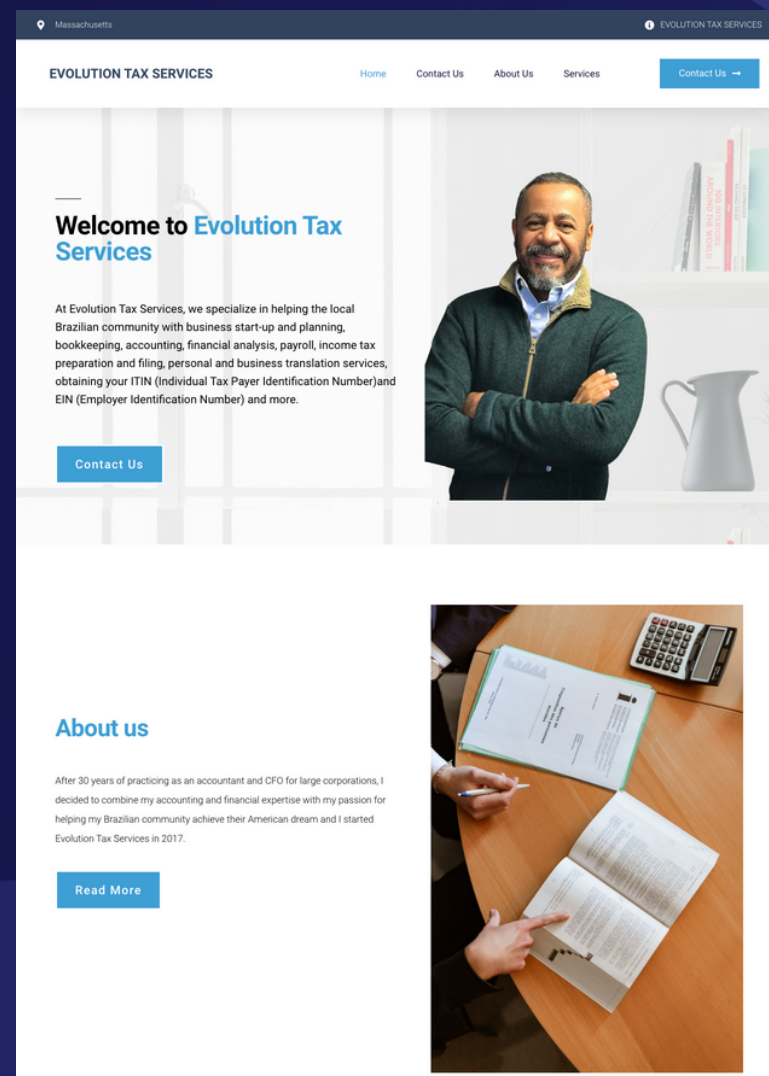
Massachusetts

EVOLUTION TAX SERVICES

EVOLUTION TAX SERVICES

Home Contact Us About Us Services

Contact Us →

Welcome to Evolution Tax Services

At Evolution Tax Services, we specialize in helping the local Brazilian community with business start-up and planning, bookkeeping, accounting, financial analysis, payroll, income tax preparation and filing, personal and business translation services, obtaining your ITIN (Individual Tax Payer Identification Number)and EIN (Employer Identification Number) and more.

Contact Us

About us

After 30 years of practicing as an accountant and CFO for large corporations, I decided to combine my accounting and financial expertise with my passion for helping my Brazilian community achieve their American dream and I started Evolution Tax Services in 2017.

Read More